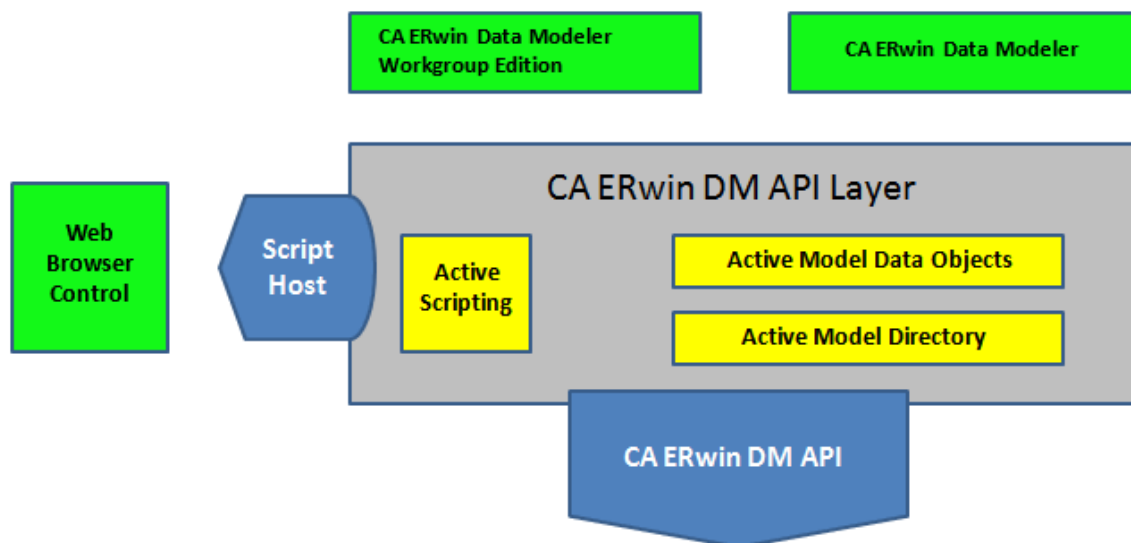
CA ERwin Data Modeler Workgroup Edition

CA ERwin Data Modeler

Web Browser Control

Script Host

CA ERwin DM API Layer

Active Scripting

Active Model Data Objects

Active Model Directory

CA ERwin DM API